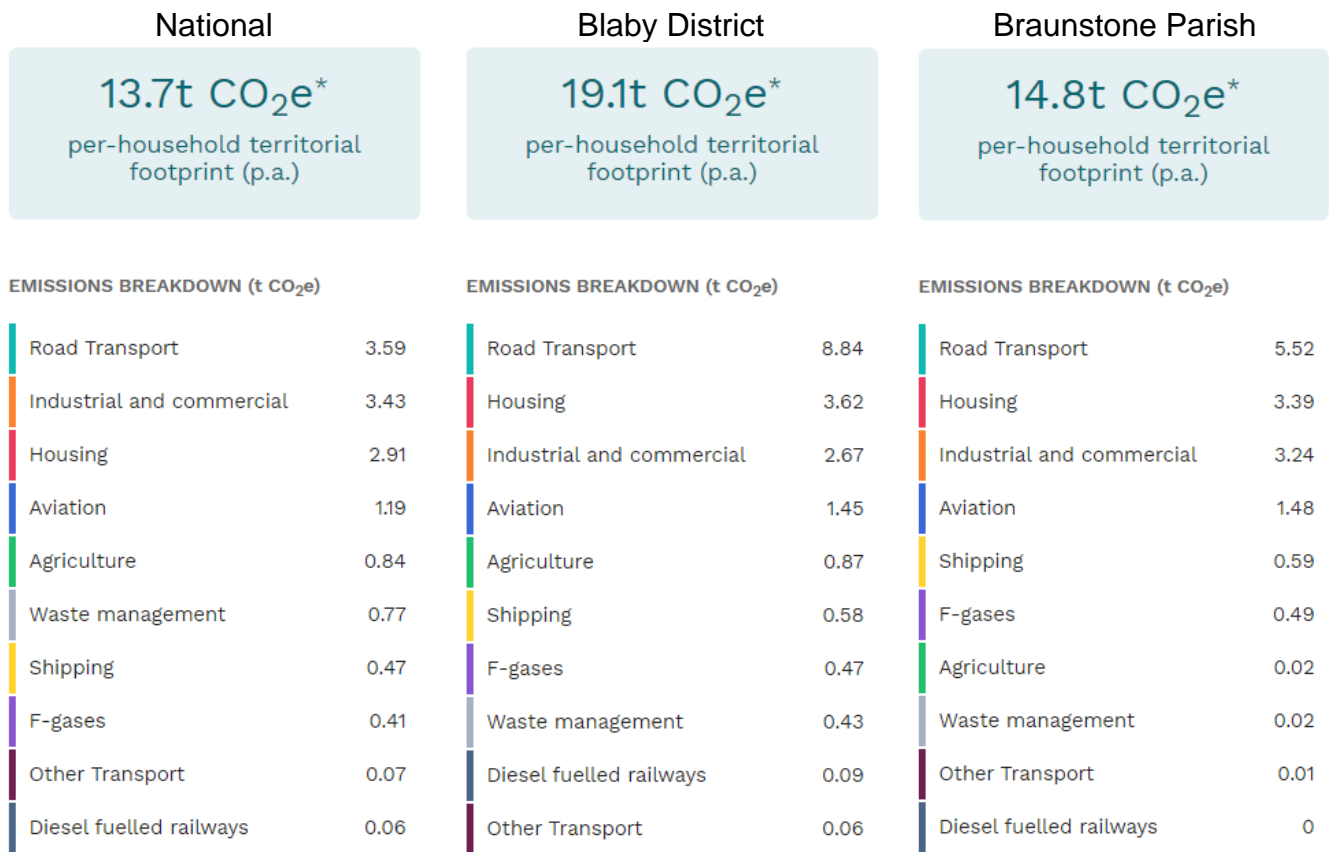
National

13.7t $CO_2e^*$
per-household territorial footprint (p.a.)

EMISSIONS BREAKDOWN (t $CO_2e$)

| | |
|---|---|
| Road Transport | 3.59 |
| Industrial and commercial | 3.43 |
| Housing | 2.91 |
| Aviation | 1.19 |
| Agriculture | 0.84 |
| Waste management | 0.77 |
| Shipping | 0.47 |
| F-gases | 0.41 |
| Other Transport | 0.07 |
| Diesel fuelled railways | 0.06 |

Blaby District

19.1t $CO_2e^*$
per-household territorial footprint (p.a.)

EMISSIONS BREAKDOWN (t $CO_2e$)

| | |
|---|---|
| Road Transport | 8.84 |
| Housing | 3.62 |
| Industrial and commercial | 2.67 |
| Aviation | 1.45 |
| Agriculture | 0.87 |
| Shipping | 0.58 |
| F-gases | 0.47 |
| Waste management | 0.43 |
| Diesel fuelled railways | 0.09 |
| Other Transport | 0.06 |

Braunstone Parish

14.8t $CO_2e^*$
per-household territorial footprint (p.a.)

EMISSIONS BREAKDOWN (t $CO_2e$)

| | |
|---|---|
| Road Transport | 5.52 |
| Housing | 3.39 |
| Industrial and commercial | 3.24 |
| Aviation | 1.48 |
| Shipping | 0.59 |
| F-gases | 0.49 |
| Agriculture | 0.02 |
| Waste management | 0.02 |
| Other Transport | 0.01 |
| Diesel fuelled railways | 0 |